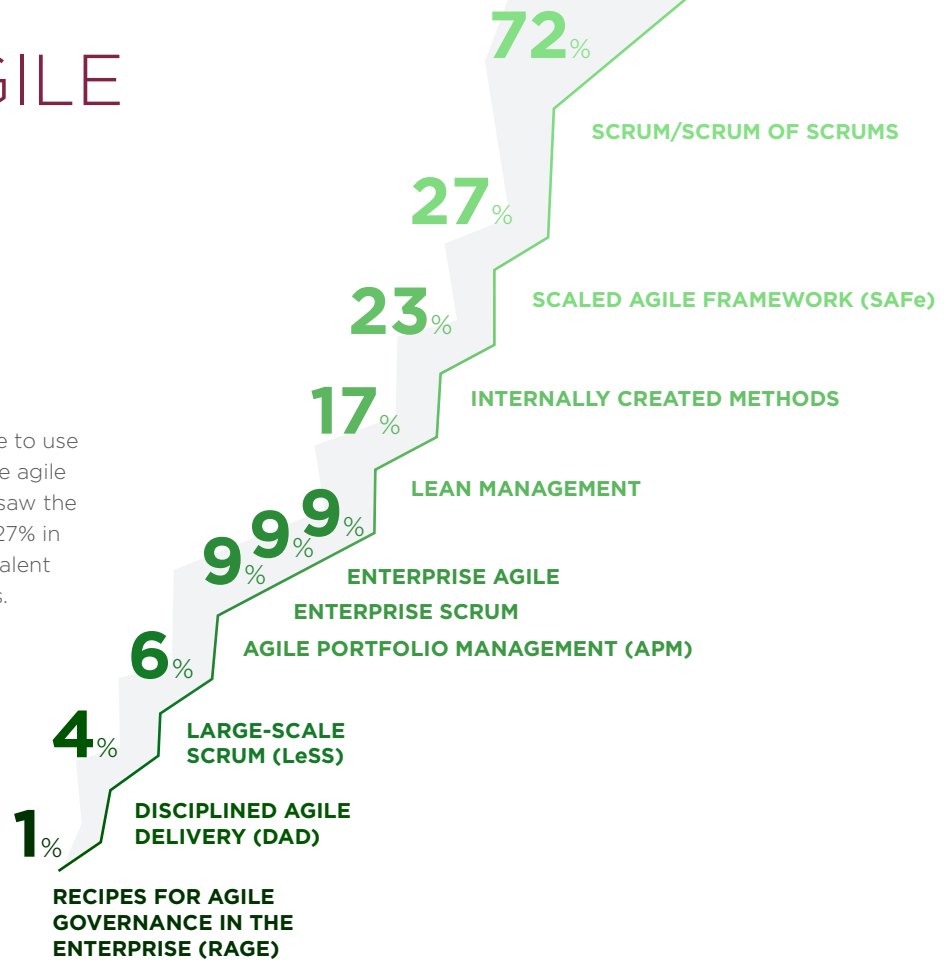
GILE

e to use
e agile
saw the
27% in
alent
s.

72%

SCRUM/SCRUM OF SCRUMS

27%

SCALED AGILE FRAMEWORK (SAFe)

23%

INTERNALLY CREATED METHODS

17%

LEAN MANAGEMENT

9%

ENTERPRISE AGILE

9%

ENTERPRISE SCRUM

9%

AGILE PORTFOLIO MANAGEMENT (APM)

6%

LARGE-SCALE SCRUM (LeSS)

4%

DISCIPLINED AGILE DELIVERY (DAD)

1%

RECIPES FOR AGILE GOVERNANCE IN THE ENTERPRISE (RAGE)